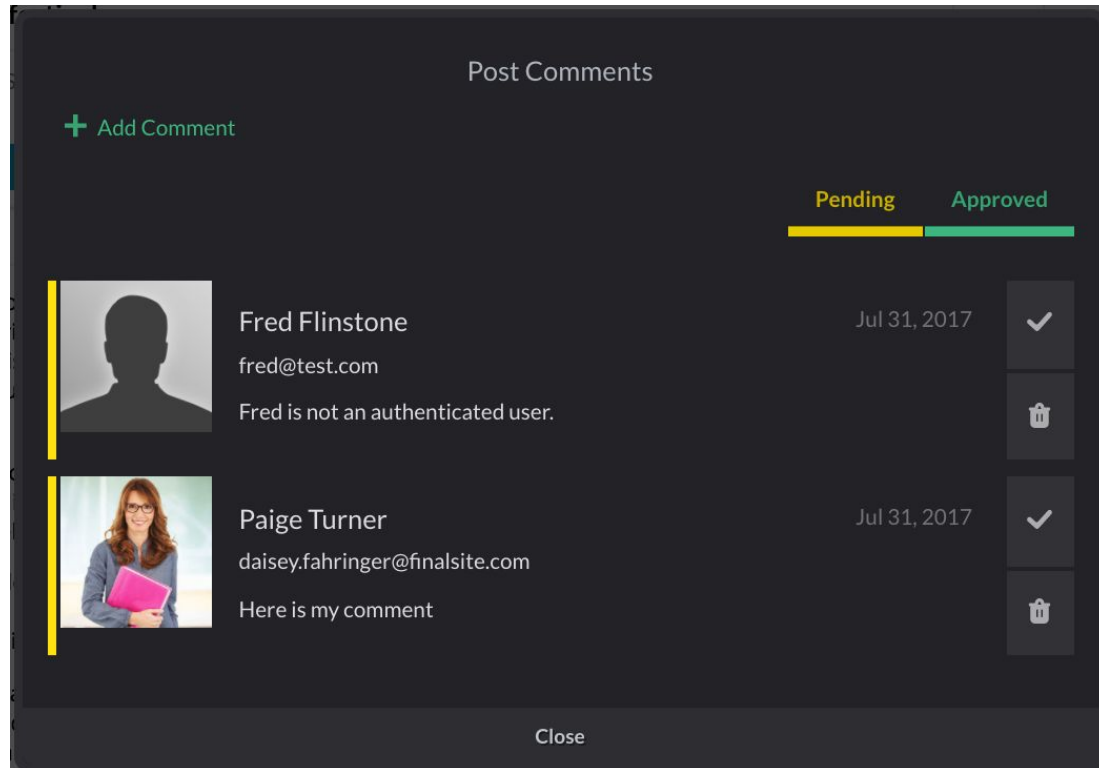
Post Comments

+ Add Comment

Pending Approved

Fred Flinstone
fred@test.com
Fred is not an authenticated user.

Jul 31, 2017

Paige Turner
daisey.fahringer@finalsite.com
Here is my comment

Jul 31, 2017

Close